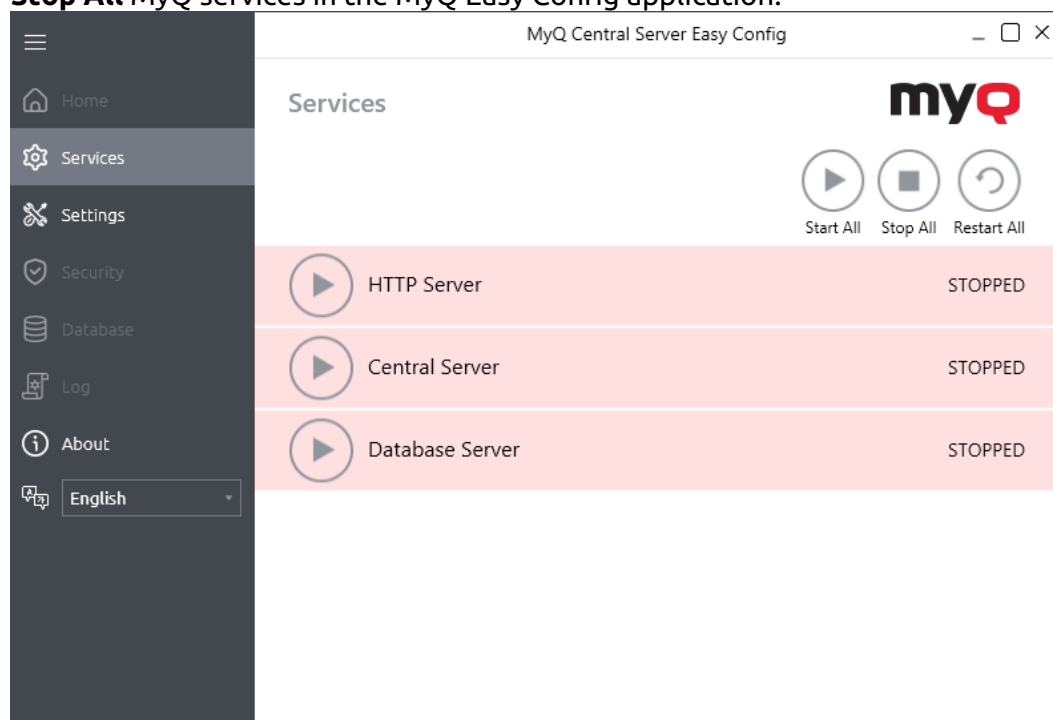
**Stop All** MyQ services in the MyQ Easy Config application.

MyQ Central Server Easy Config

Home
Services
Settings
Security
Database
Log
About
English

Services

myQ

Start All Stop All Restart All

HTTP Server STOPPED
Central Server STOPPED
Database Server STOPPED